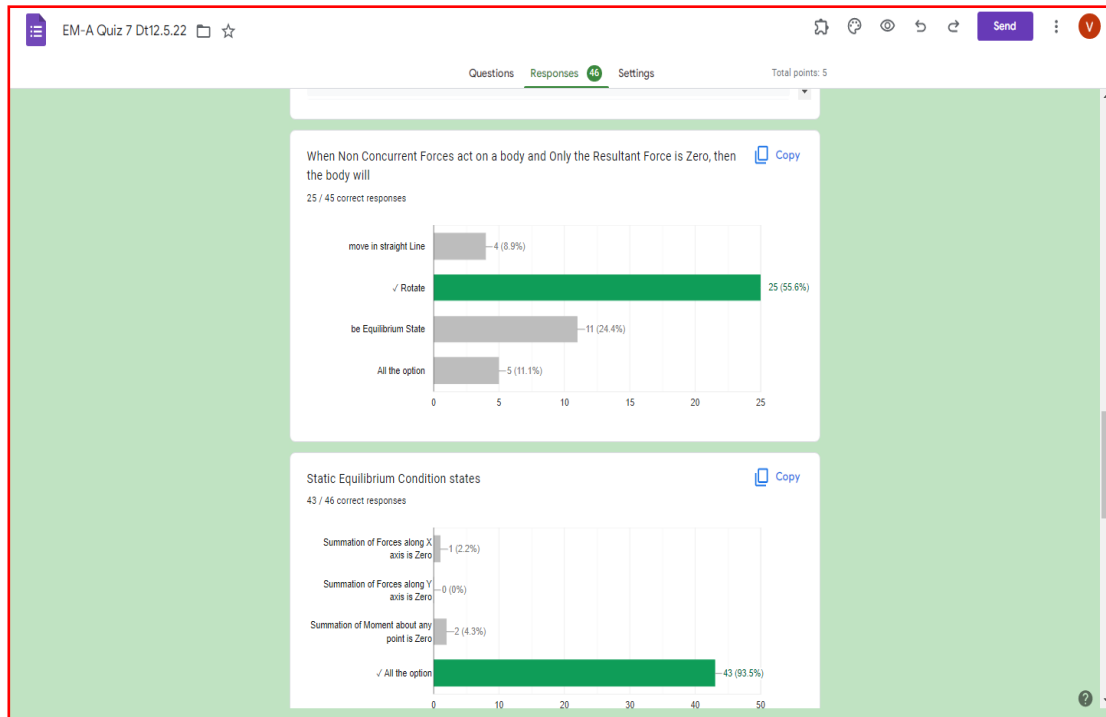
EM-A Quiz 7 Dt12.5.22

Send

V

Questions Responses 46 Settings

Total points: 5

When Non Concurrent Forces act on a body and Only the Resultant Force is Zero, then the body will

Copy

25 / 45 correct responses

move in straight Line — 4 (8.9%)

✓ Rotate 25 (55.6%)

be Equilibrium State — 11 (24.4%)

All the option — 5 (11.1%)

0 5 10 15 20 25

Static Equilibrium Condition states

Copy

43 / 46 correct responses

Summation of Forces along X axis is Zero — 1 (2.2%)

Summation of Forces along Y axis is Zero — 0 (0%)

Summation of Moment about any point is Zero — 2 (4.3%)

✓ All the option — 43 (93.5%)

0 10 20 30 40 50